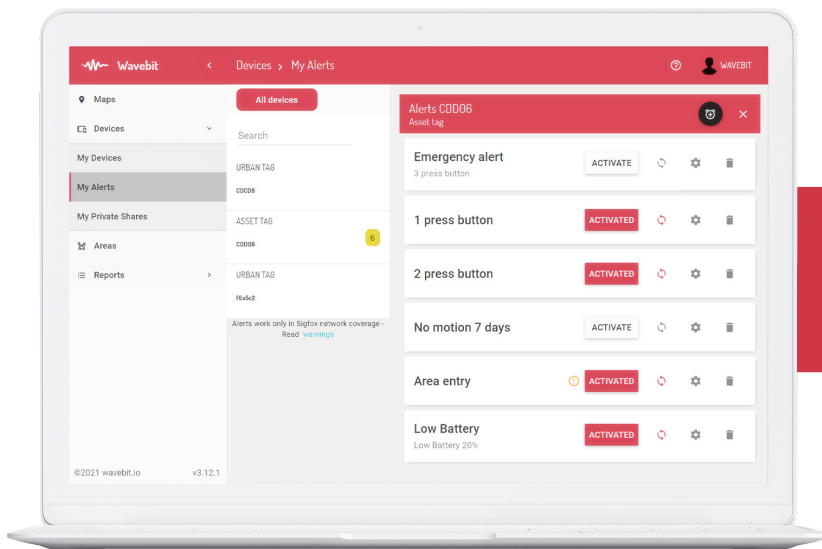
Wavebit

Devices > My Alerts

WAVEBIT

Maps

Devices

My Devices

My Alerts

My Private Shares

Areas

Reports

©2021 wavebit.io

v3.12.1

All devices

Search

URBAN TAG

CDCD8

ASSET TAG

CDD06

6

URBAN TAG

f6a5c2

Alerts work only in Sigfox network coverage - Read warnings

Alerts CDD06

Asset tag

Emergency alert

3 press button

ACTIVATE

1 press button

ACTIVATED

2 press button

ACTIVATED

No motion 7 days

ACTIVATE

Area entry

ACTIVATED

Low Battery

Low Battery 20%

ACTIVATED